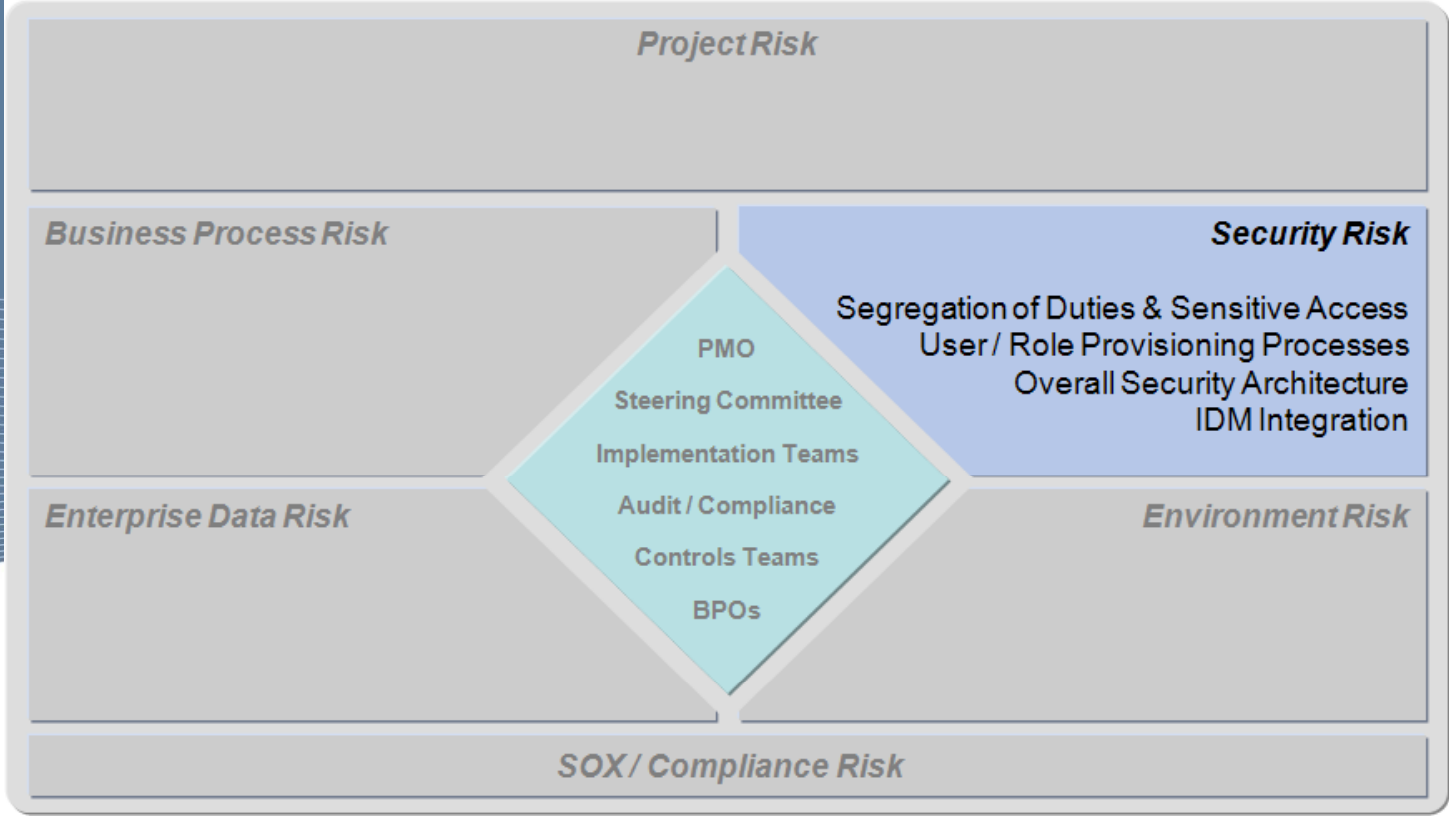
Project Risk

Business Process Risk

Security Risk

Segregation of Duties & Sensitive Access
User / Role Provisioning Processes
Overall Security Architecture
IDM Integration

PMO
Steering Committee
Implementation Teams
Audit / Compliance
Controls Teams
BPOs

Enterprise Data Risk

Environment Risk

SOX / Compliance Risk